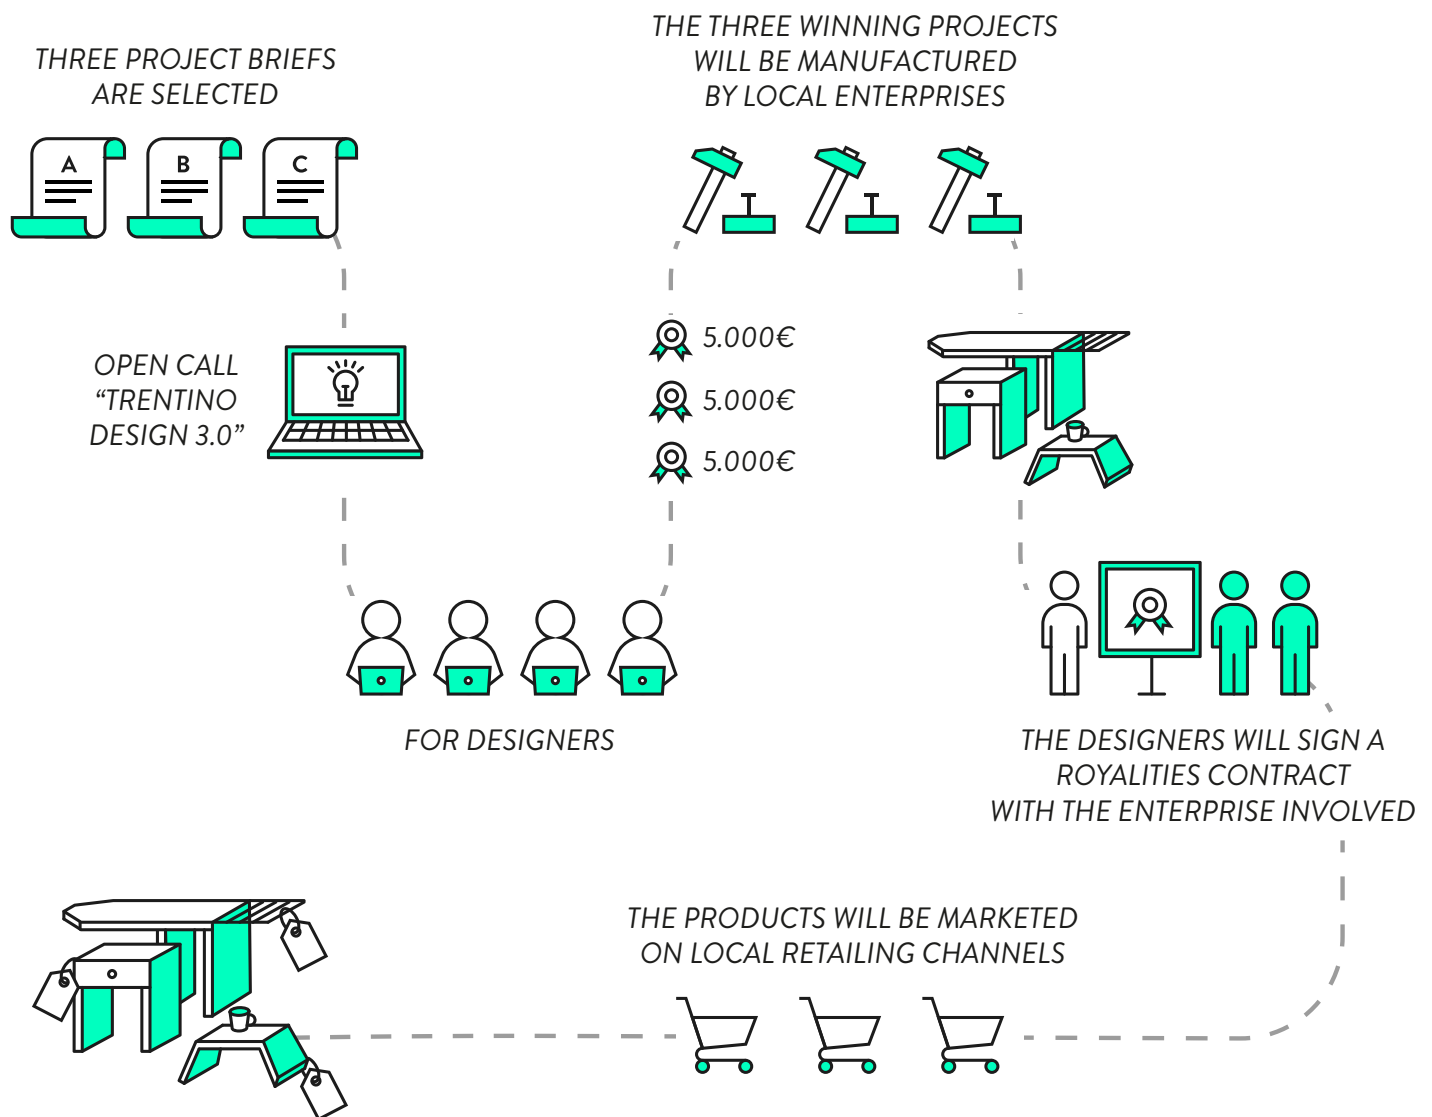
THREE PROJECT BRIEFS ARE SELECTED

A

B

C

OPEN CALL “TRENTINO DESIGN 3.0”

FOR DESIGNERS

5.000€

5.000€

5.000€

THE THREE WINNING PROJECTS WILL BE MANUFACTURED BY LOCAL ENTERPRISES

THE DESIGNERS WILL SIGN A ROYALITIES CONTRACT WITH THE ENTERPRISE INVOLVED

THE PRODUCTS WILL BE MARKETED ON LOCAL RETAILING CHANNELS